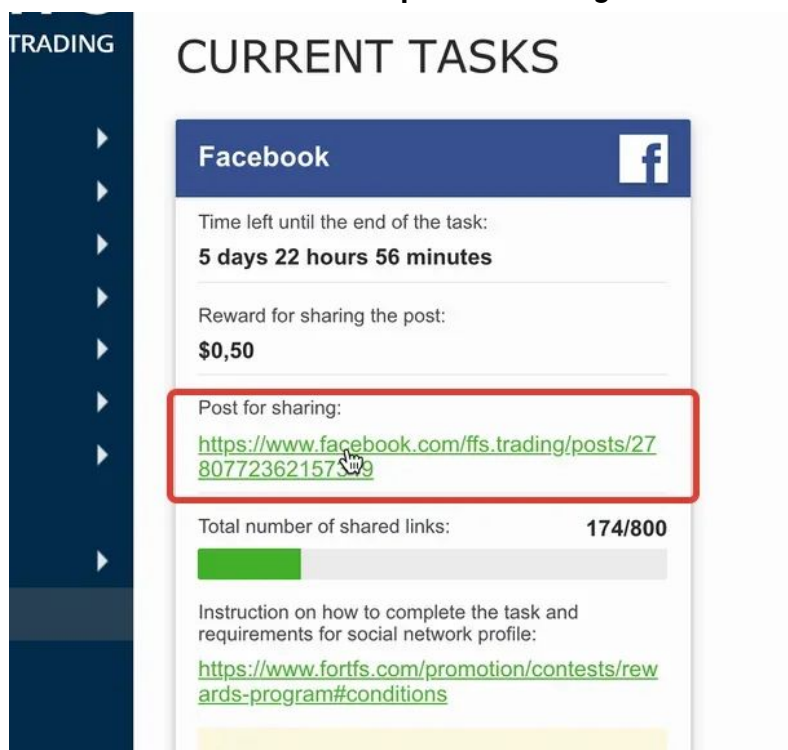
TRADING

CURRENT TASKS

Facebook

Time left until the end of the task:
5 days 22 hours 56 minutes

Reward for sharing the post:
$0,50

Post for sharing:
https://www.facebook.com/ffs.trading/posts/2780772362157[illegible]9

Total number of shared links: 174/800

Instruction on how to complete the task and requirements for social network profile:
https://www.fortfs.com/promotion/contests/rewards-program#conditions